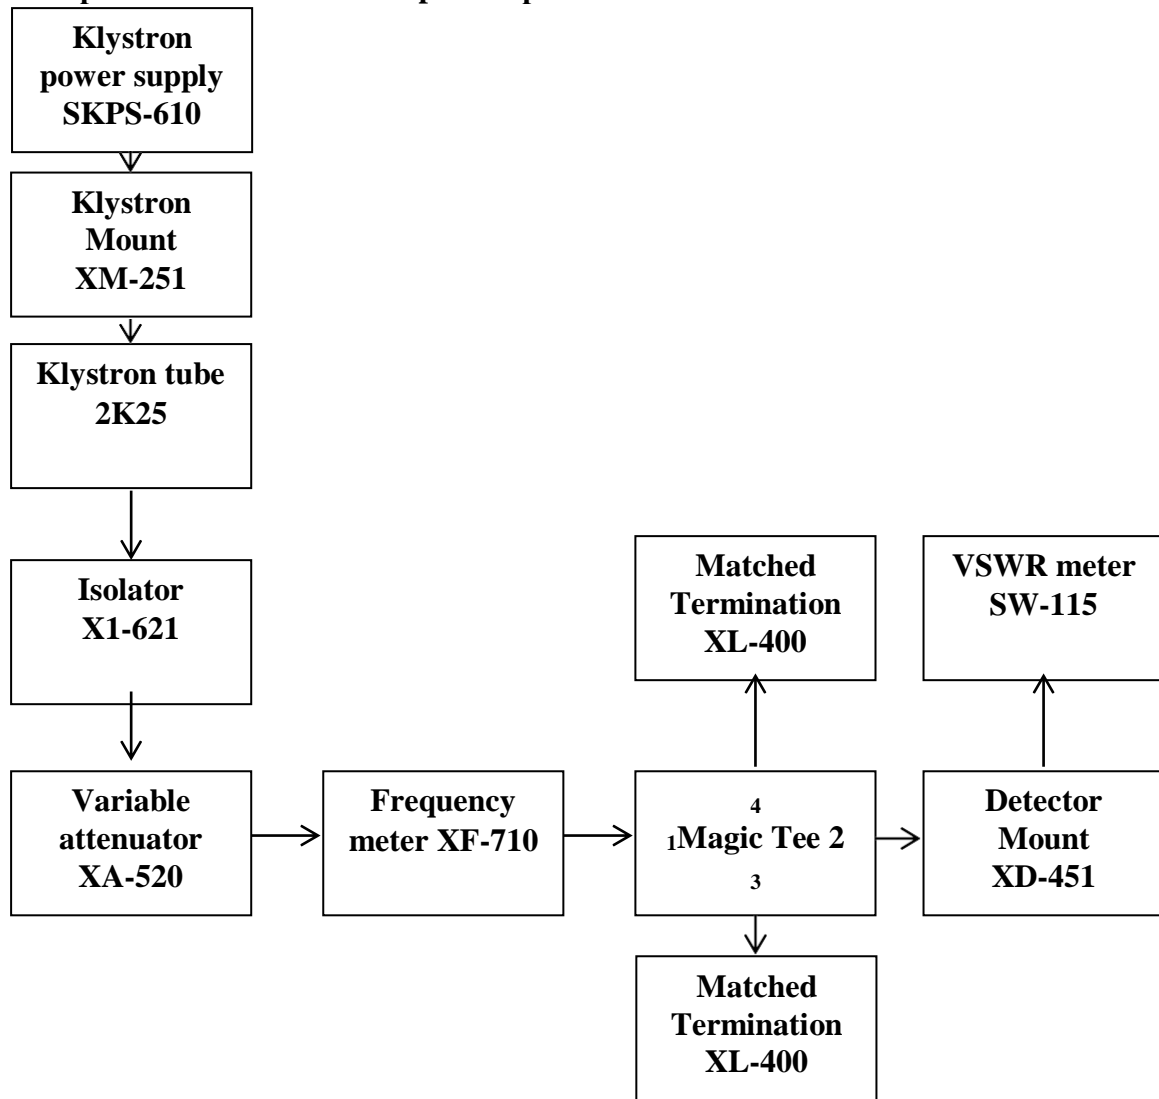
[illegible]

Klystron power supply SKPS-610

Klystron Mount XM-251

Klystron tube 2K25

Isolator X1-621

Variable attenuator XA-520

Frequency meter XF-710

4
1Magic Tee 2
3

Matched Termination XL-400

VSWR meter SW-115

Detector Mount XD-451

Matched Termination XL-400